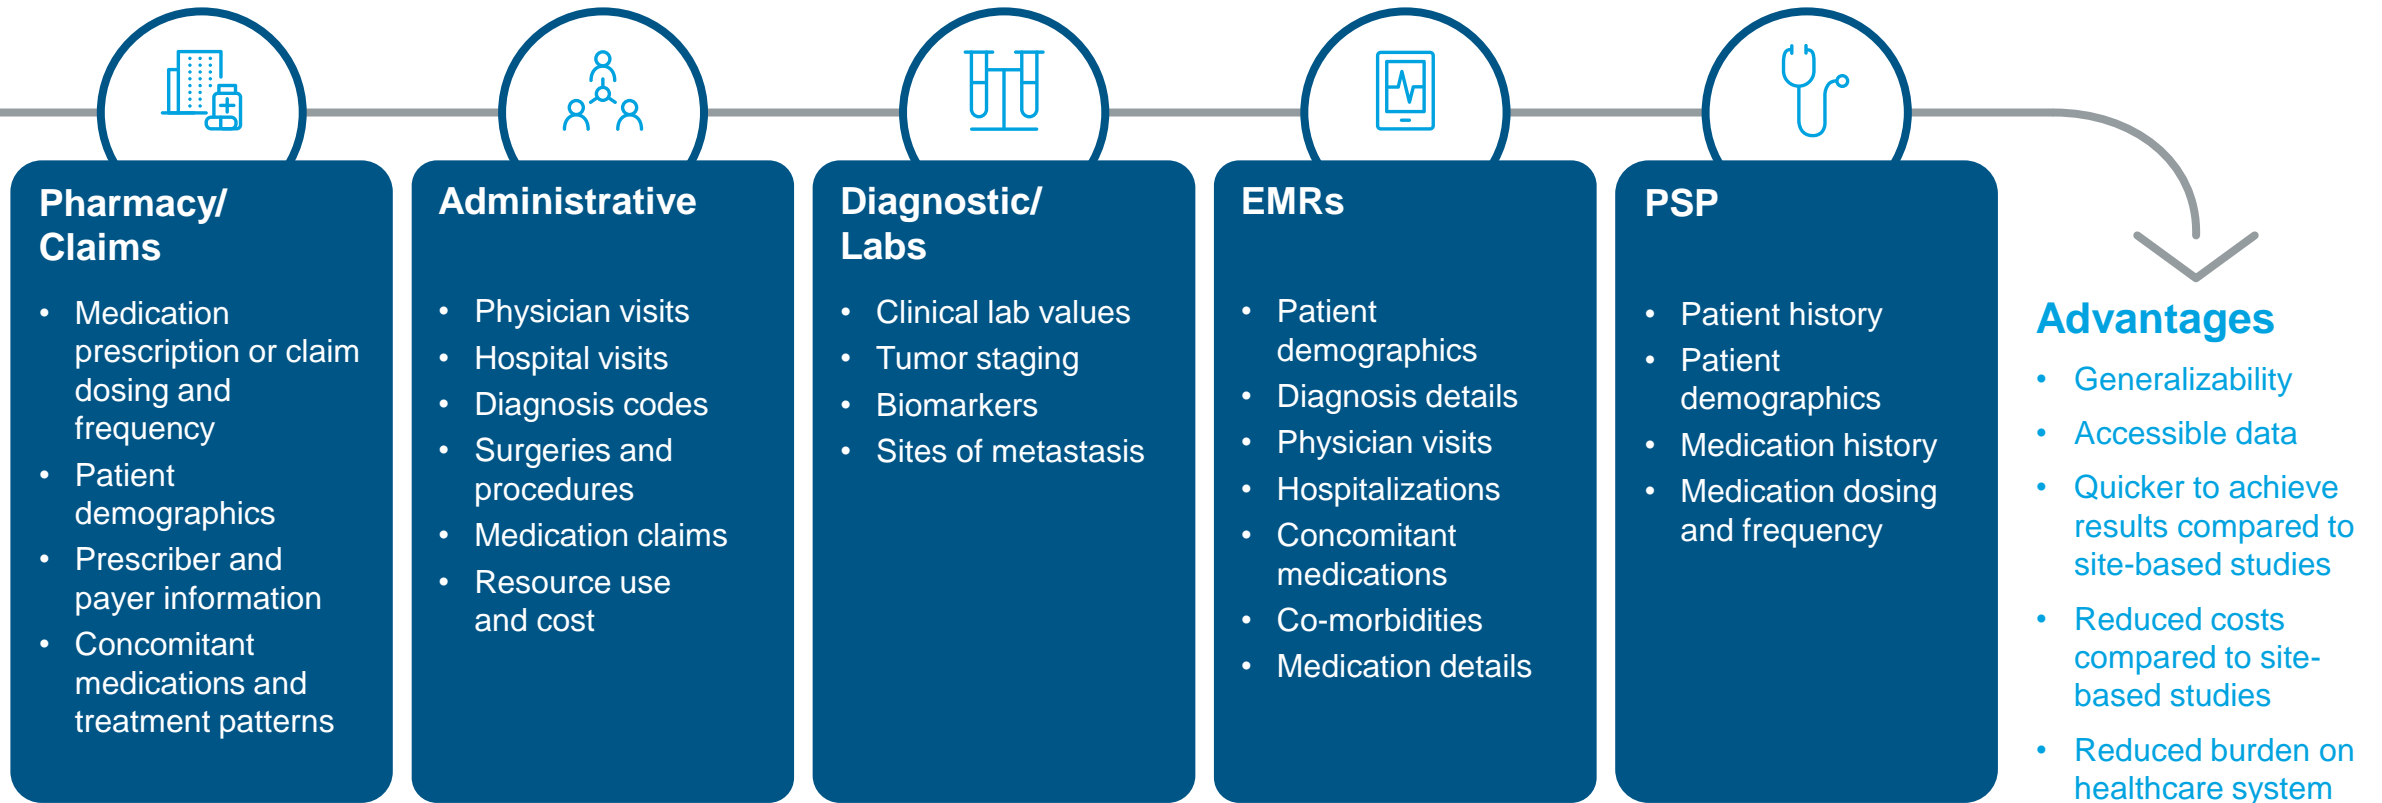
Pharmacy/ Claims

- Medication prescription or claim dosing and frequency
- Patient demographics
- Prescriber and payer information
- Concomitant medications and treatment patterns

Administrative

- Physician visits
- Hospital visits
- Diagnosis codes
- Surgeries and procedures
- Medication claims
- Resource use and cost

Diagnostic/ Labs

- Clinical lab values
- Tumor staging
- Biomarkers
- Sites of metastasis

EMRs

- Patient demographics
- Diagnosis details
- Physician visits
- Hospitalizations
- Concomitant medications
- Co-morbidities
- Medication details

PSP

- Patient history
- Patient demographics
- Medication history
- Medication dosing and frequency

Advantages

- Generalizability
- Accessible data
- Quicker to achieve results compared to site-based studies
- Reduced costs compared to site-based studies
- Reduced burden on healthcare system